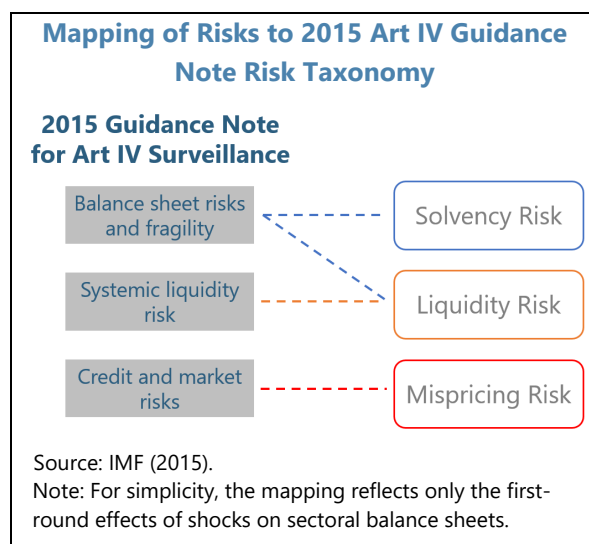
Mapping of Risks to 2015 Art IV Guidance Note Risk Taxonomy

2015 Guidance Note for Art IV Surveillance

Balance sheet risks and fragility

Solvency Risk

Systemic liquidity risk

Liquidity Risk

Credit and market risks

Mispricing Risk

Source: IMF (2015).
Note: For simplicity, the mapping reflects only the first-round effects of shocks on sectoral balance sheets.